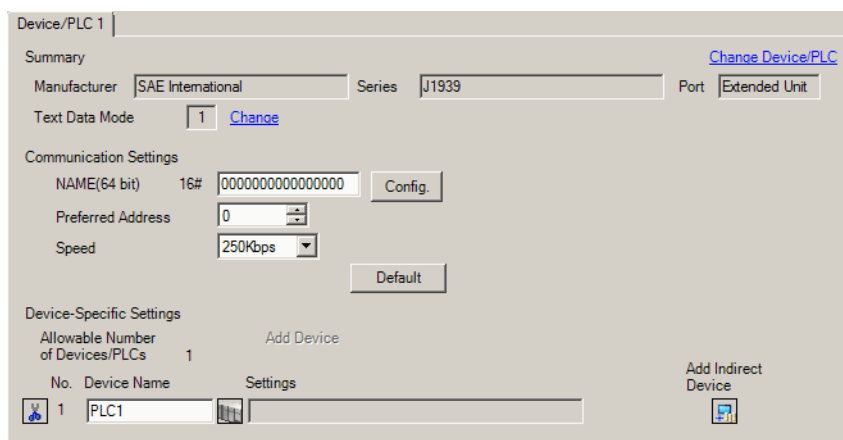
Device/PLC 1

Summary

Change Device/PLC

Manufacturer SAE International

Series J1939

Port Extended Unit

Text Data Mode 1 Change

Communication Settings

NAME(64 bit) 16# 0000000000000000 Config.

Preferred Address 0

Speed 250Kbps

Default

Device-Specific Settings

Allowable Number of Devices/PLCs 1

Add Device

Add Indirect Device

| No. | Device Name | Settings |
|---|---|---|
| 1 | PLC1 | |